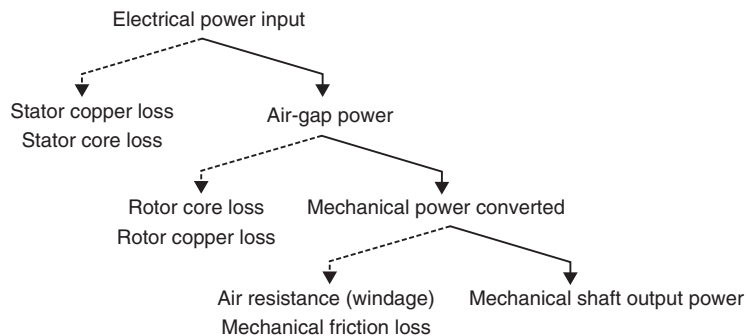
Electrical power input

Stator copper loss
Stator core loss

Air-gap power

Rotor core loss
Rotor copper loss

Mechanical power converted

Air resistance (windage)
Mechanical friction loss

Mechanical shaft output power